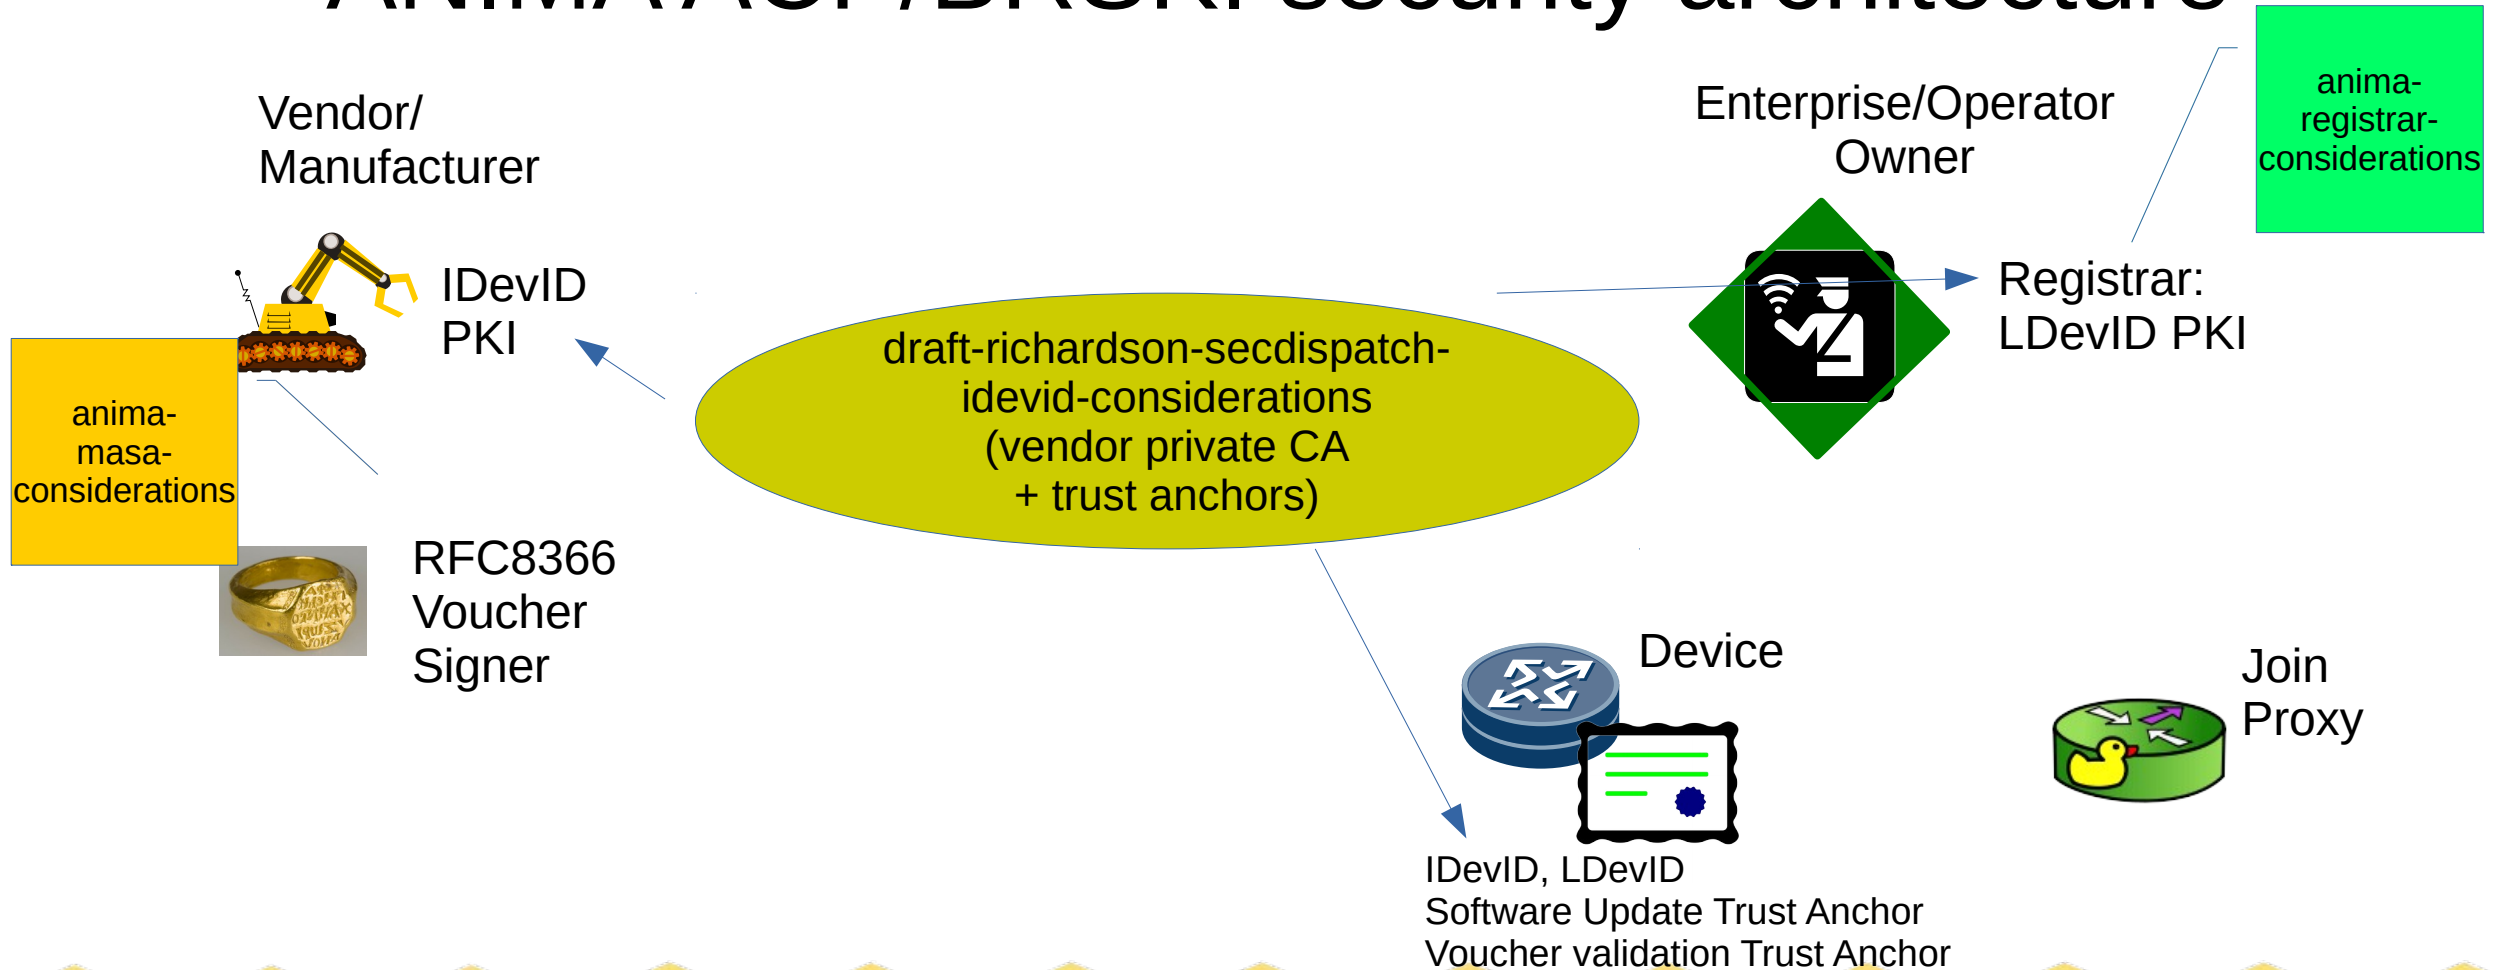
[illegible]

Vendor/ Manufacturer

Enterprise/Operator Owner

anima-registrar-considerations

IDevID PKI

draft-richardson-secdispatch-idevid-considerations (vendor private CA + trust anchors)

Registrar: LDevID PKI

anima-masa-considerations

RFC8366 Voucher Signer

Device

Join Proxy

IDevID, LDevID
Software Update Trust Anchor
Voucher validation Trust Anchor